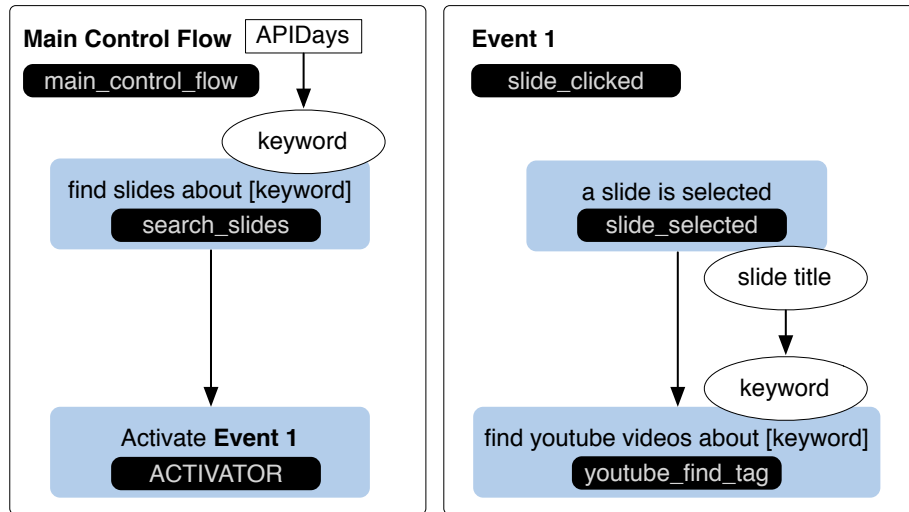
Main Control Flow

APIDays

main_control_flow

keyword

find slides about [keyword]

search_slides

Activate Event 1

ACTIVATOR

Event 1

slide_clicked

a slide is selected

slide_selected

slide title

keyword

find youtube videos about [keyword]

youtube_find_tag